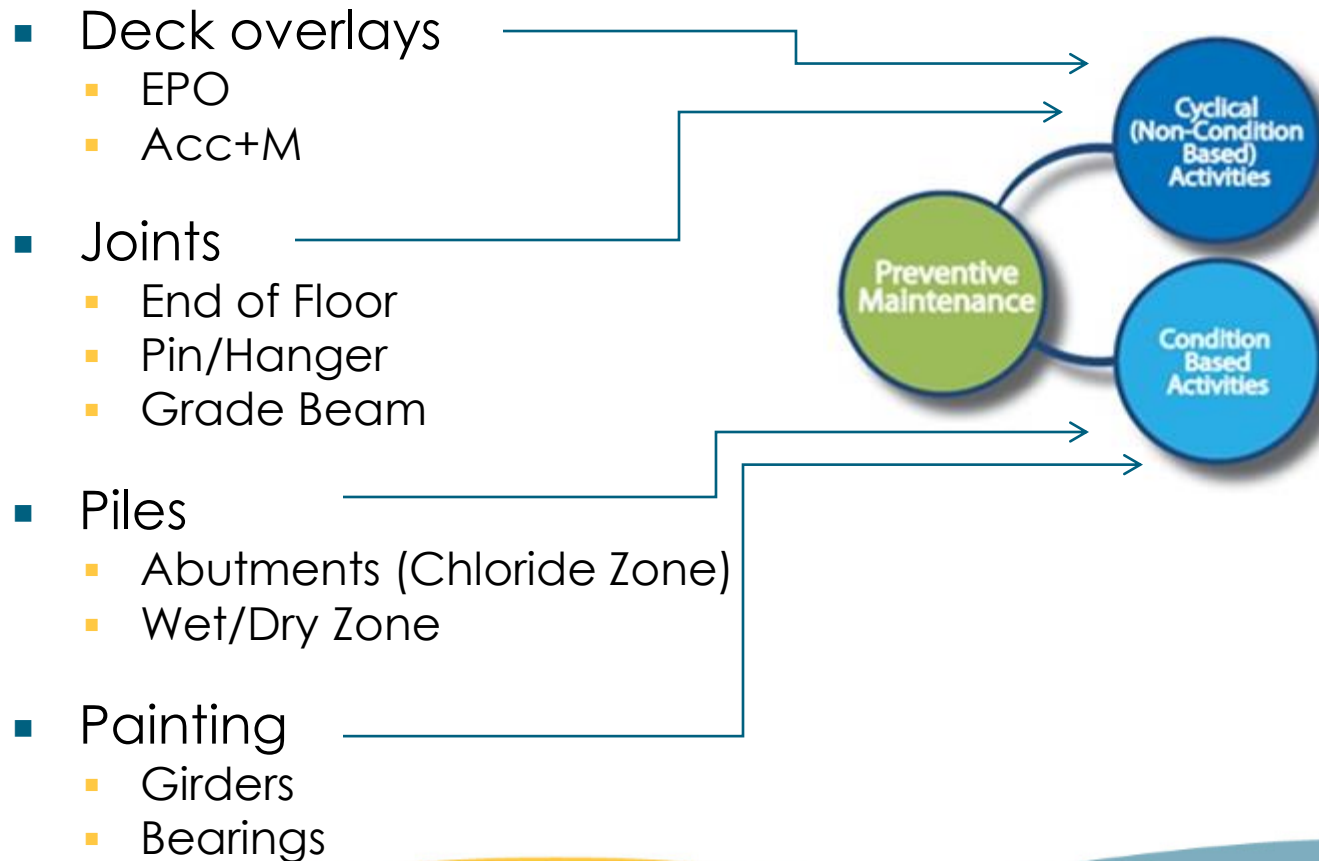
- Deck overlays
  - EPO
  - Acc+M
- Joints
  - End of Floor
  - Pin/Hanger
  - Grade Beam
- Piles
  - Abutments (Chloride Zone)
  - Wet/Dry Zone
- Painting
  - Girders
  - Bearings

Cyclical (Non-Condition Based) Activities

Preventive Maintenance

Condition Based Activities